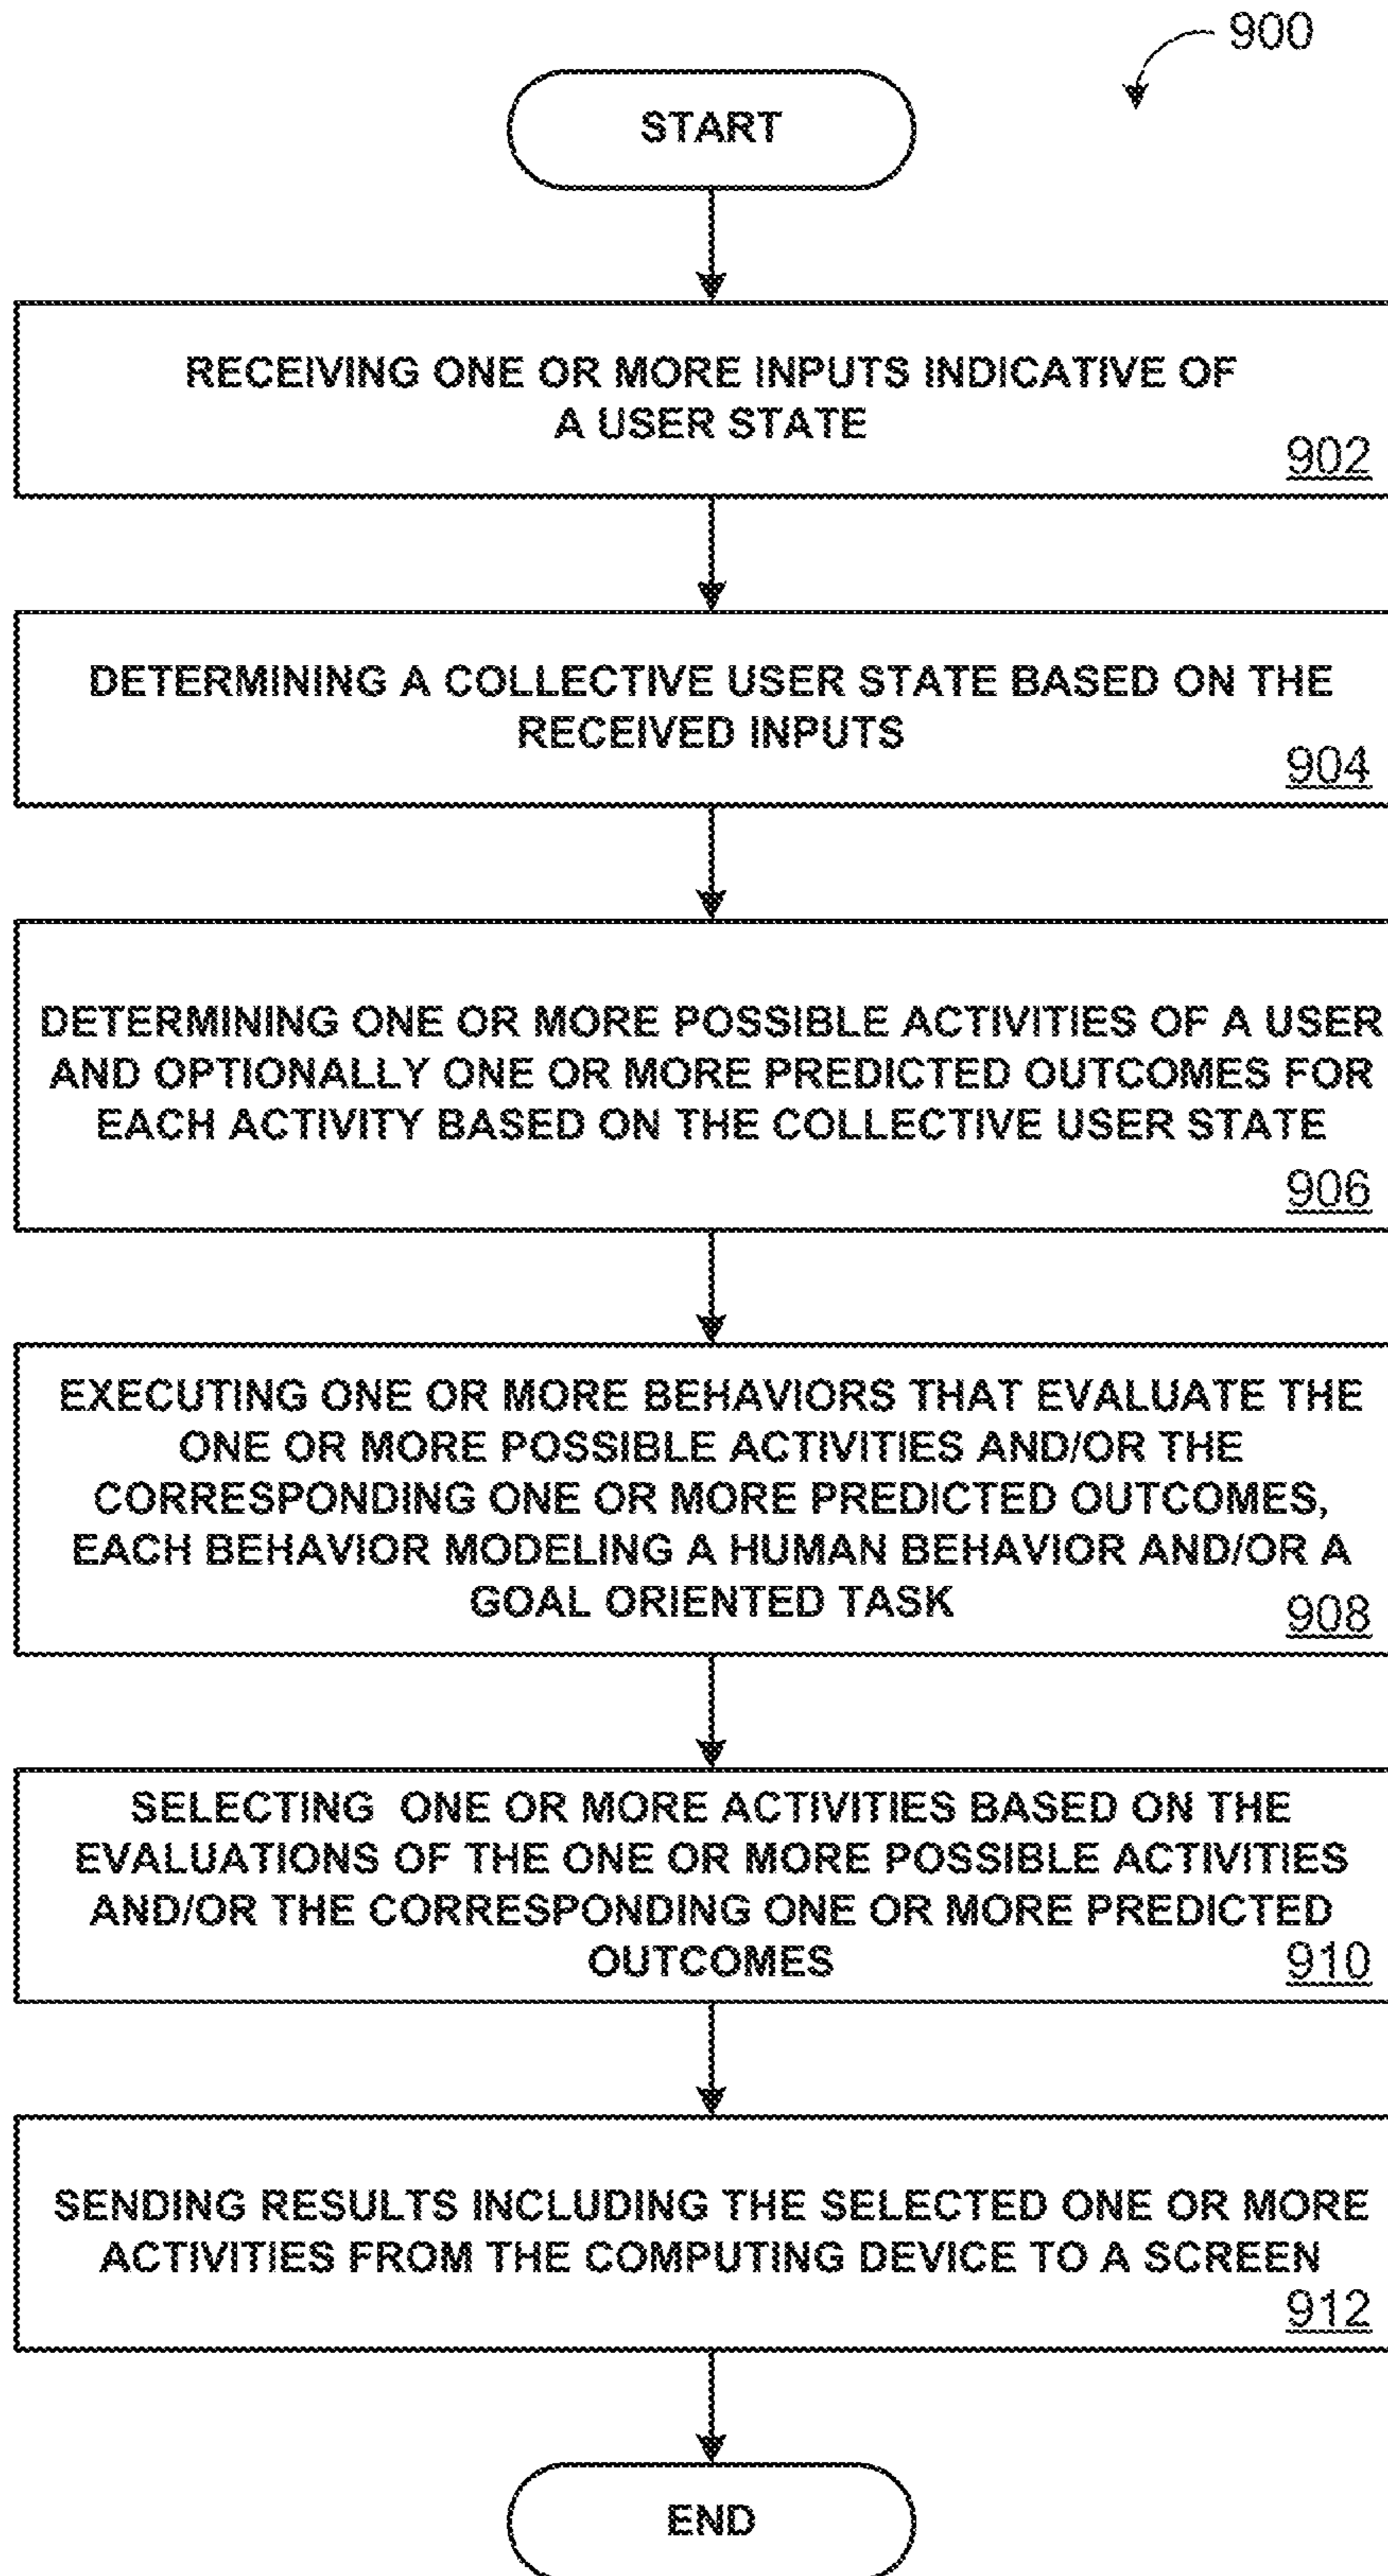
900

START

RECEIVING ONE OR MORE INPUTS INDICATIVE OF A USER STATE
902

DETERMINING A COLLECTIVE USER STATE BASED ON THE RECEIVED INPUTS
904

DETERMINING ONE OR MORE POSSIBLE ACTIVITIES OF A USER AND OPTIONALLY ONE OR MORE PREDICTED OUTCOMES FOR EACH ACTIVITY BASED ON THE COLLECTIVE USER STATE
906

EXECUTING ONE OR MORE BEHAVIORS THAT EVALUATE THE ONE OR MORE POSSIBLE ACTIVITIES AND/OR THE CORRESPONDING ONE OR MORE PREDICTED OUTCOMES, EACH BEHAVIOR MODELING A HUMAN BEHAVIOR AND/OR A GOAL ORIENTED TASK
908

SELECTING ONE OR MORE ACTIVITIES BASED ON THE EVALUATIONS OF THE ONE OR MORE POSSIBLE ACTIVITIES AND/OR THE CORRESPONDING ONE OR MORE PREDICTED OUTCOMES
910

SENDING RESULTS INCLUDING THE SELECTED ONE OR MORE ACTIVITIES FROM THE COMPUTING DEVICE TO A SCREEN
912

END